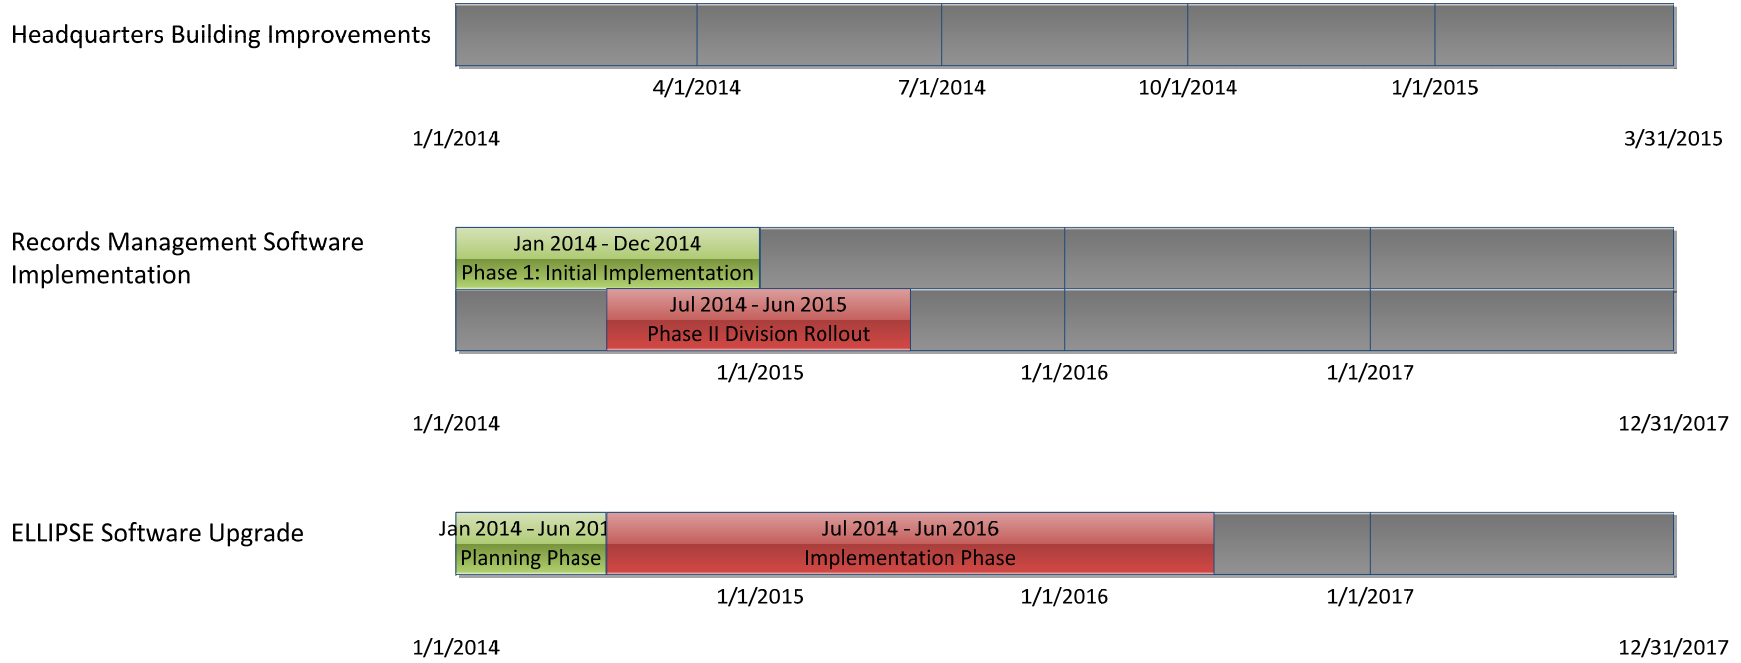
Headquarters Building Improvements

4/1/2014 7/1/2014 10/1/2014 1/1/2015

1/1/2014 3/31/2015

Records Management Software Implementation

Jan 2014 - Dec 2014
Phase 1: Initial Implementation

Jul 2014 - Jun 2015
Phase II Division Rollout

1/1/2015 1/1/2016 1/1/2017

1/1/2014 12/31/2017

ELLIPSE Software Upgrade

Jan 2014 - Jun 201
Planning Phase

Jul 2014 - Jun 2016
Implementation Phase

1/1/2015 1/1/2016 1/1/2017

1/1/2014 12/31/2017